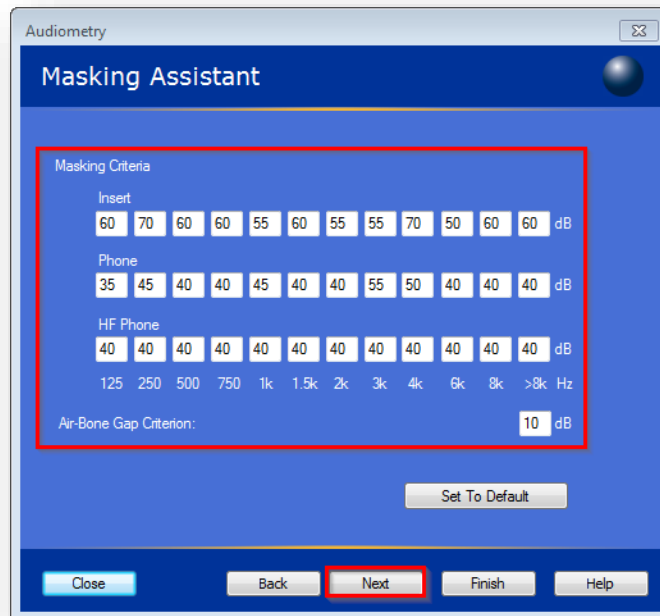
Audiometry

Masking Assistant

Masking Criteria

Insert

60 70 60 60 55 60 55 55 70 50 60 60 dB

Phone

35 45 40 40 45 40 40 55 50 40 40 40 dB

HF Phone

40 40 40 40 40 40 40 40 40 40 40 40 dB

125 250 500 750 1k 1.5k 2k 3k 4k 6k 8k >8k Hz

Air-Bone Gap Criterion: 10 dB

Set To Default

Close Back Next Finish Help